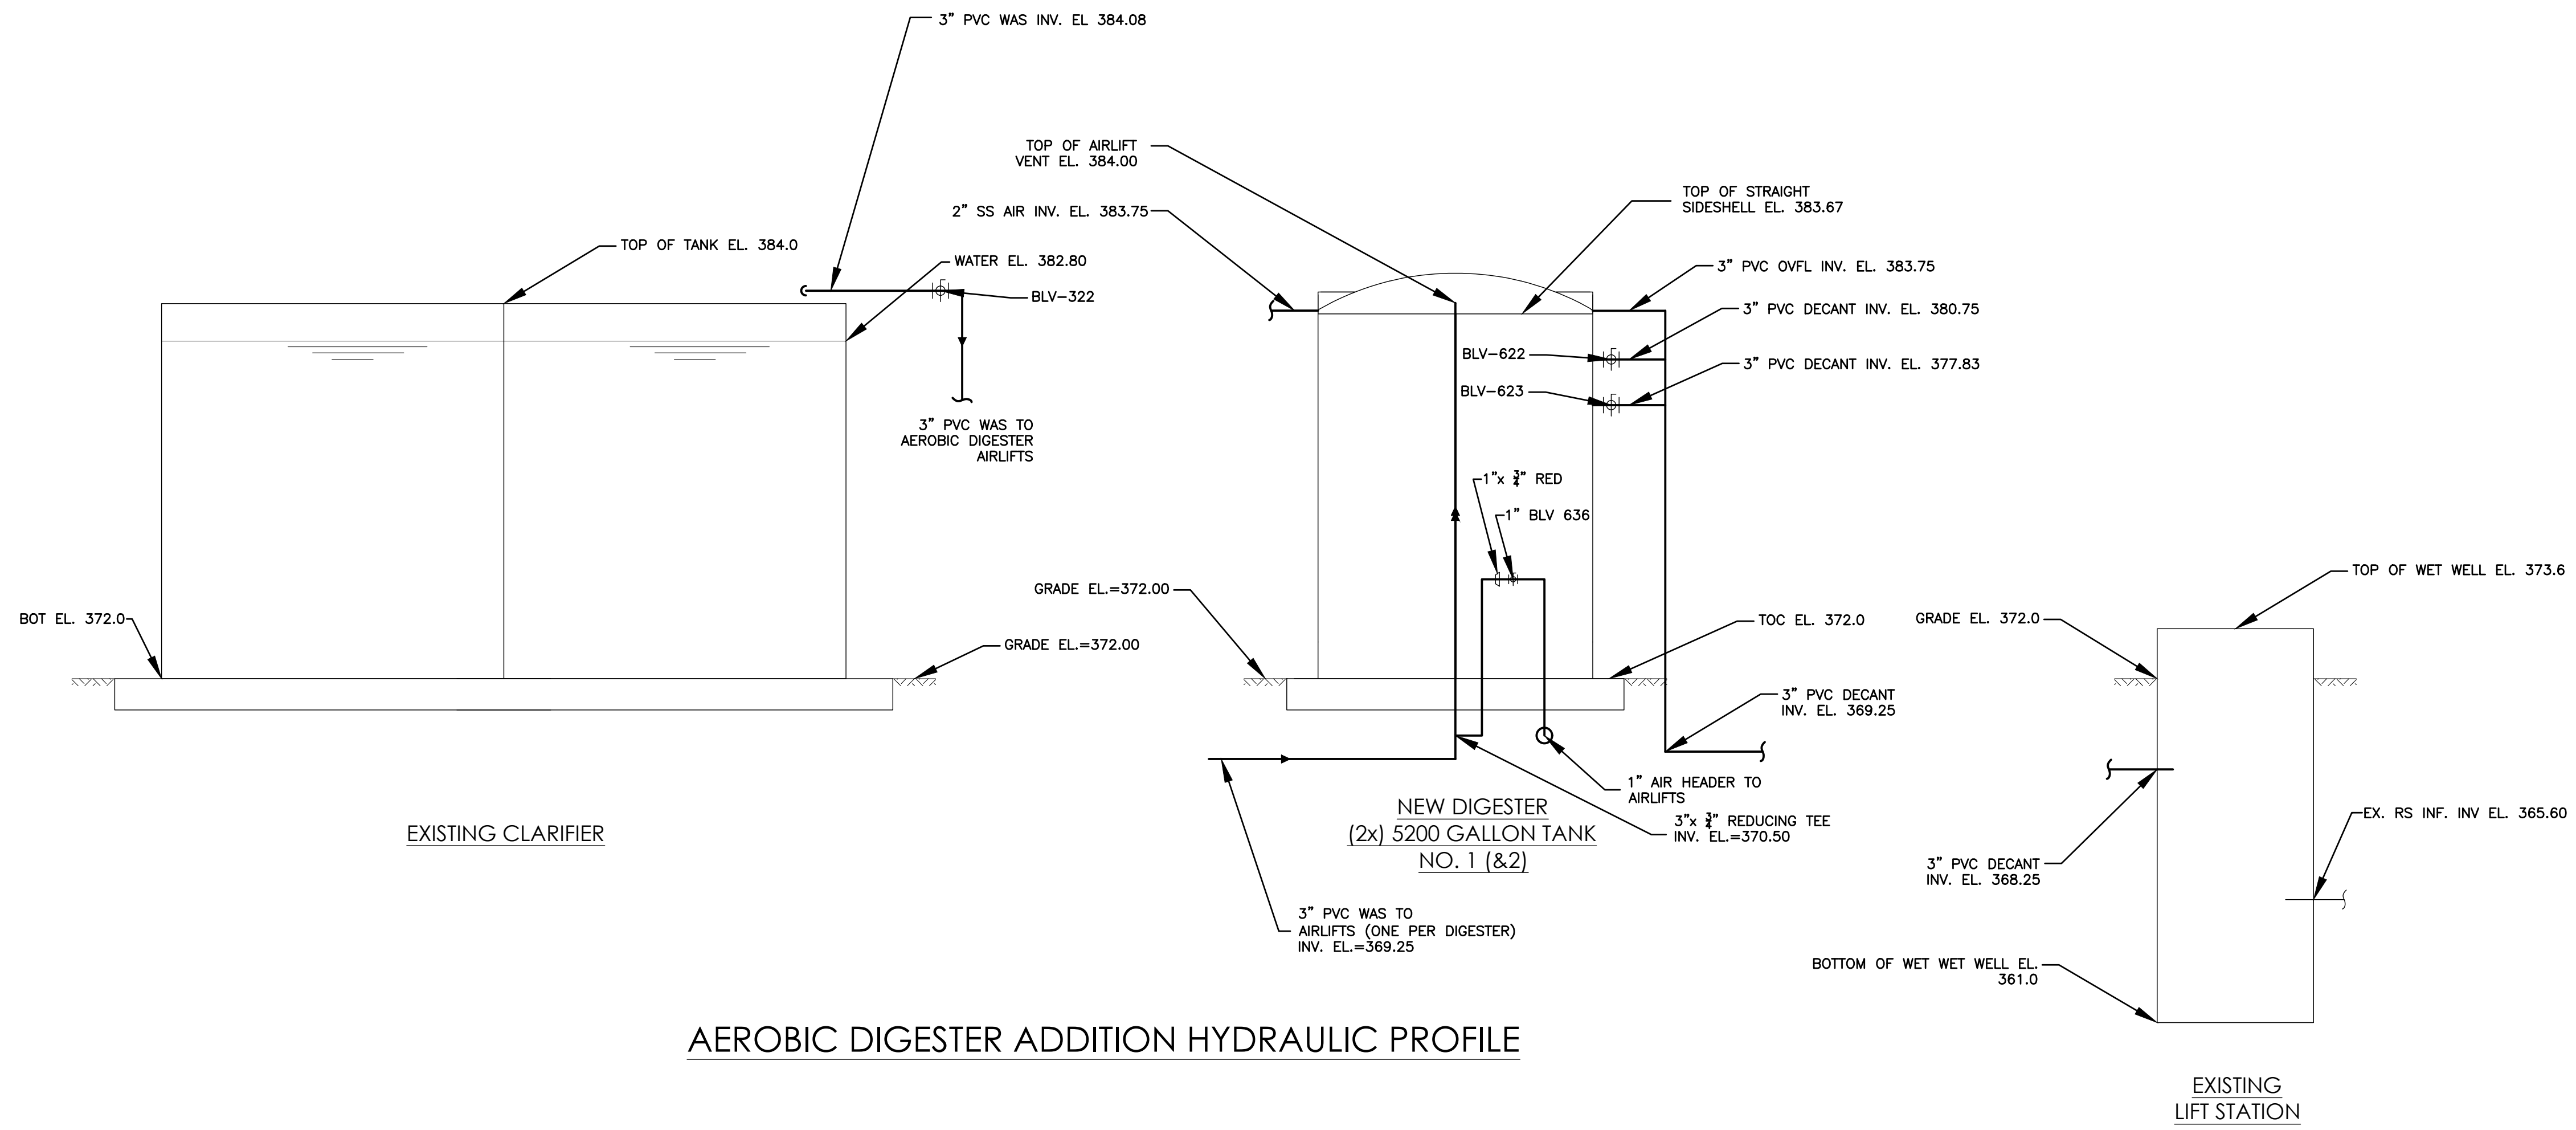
3" PVC WAS INV. EL 384.08

TOP OF AIRLIFT VENT EL. 384.00

2" SS AIR INV. EL. 383.75

TOP OF STRAIGHT SIDESHELL EL. 383.67

TOP OF TANK EL. 384.0

WATER EL. 382.80

BLV-322

3" PVC OVFL INV. EL. 383.75

3" PVC DECANT INV. EL. 380.75

BLV-622

3" PVC DECANT INV. EL. 377.83

BLV-623

3" PVC WAS TO AEROBIC DIGESTER AIRLIFTS

1"x $\frac{3}{4}$" RED

1" BLV 636

TOP OF WET WELL EL. 373.6

GRADE EL.=372.00

TOC EL. 372.0

GRADE EL. 372.0

BOT EL. 372.0

GRADE EL.=372.00

3" PVC DECANT INV. EL. 369.25

1" AIR HEADER TO AIRLIFTS

NEW DIGESTER (2x) 5200 GALLON TANK NO. 1 (&2)

3"x $\frac{3}{4}$" REDUCING TEE INV. EL.=370.50

EXISTING CLARIFIER

EX. RS INF. INV EL. 365.60

3" PVC DECANT INV. EL. 368.25

3" PVC WAS TO AIRLIFTS (ONE PER DIGESTER) INV. EL.=369.25

BOTTOM OF WET WET WELL EL. 361.0

AEROBIC DIGESTER ADDITION HYDRAULIC PROFILE

EXISTING LIFT STATION